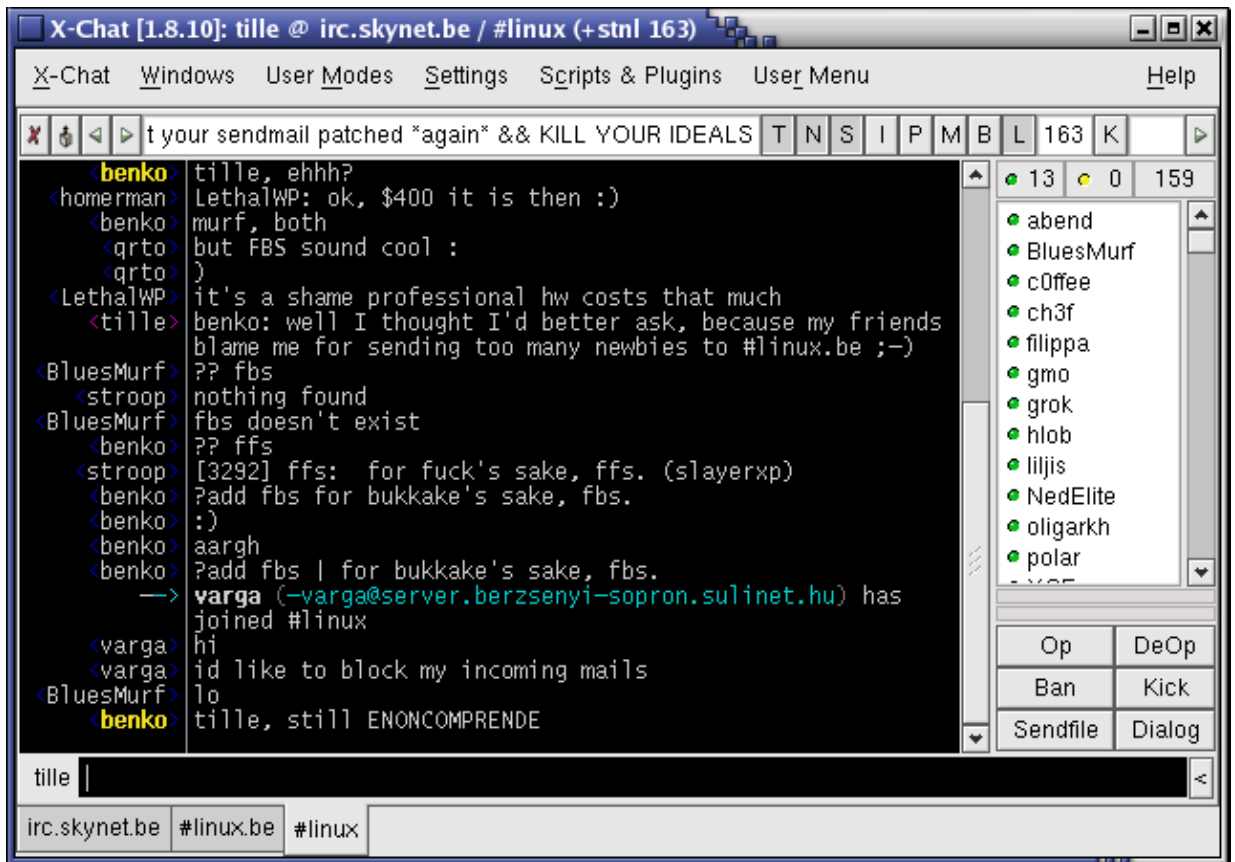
X-Chat [1.8.10]: tille @ irc.skynet.be / #linux (+stnl 163)

X-Chat Windows User Modes Settings Scripts & Plugins User Menu Help

t your sendmail patched *again* && KILL YOUR IDEALS T N S I P M B L 163 K

<benko> tille, ehhh?
<homerman> LethalWP: ok, $400 it is then :)
<benko> murf, both
<qrto> but FBS sound cool :
<qrto> )
<LethalWP> it's a shame professional hw costs that much
<tille> benko: well I thought I'd better ask, because my friends blame me for sending too many newbies to #linux.be ;-)
<BluesMurf> ?? fbs
<stroop> nothing found
<BluesMurf> fbs doesn't exist
<benko> ?? ffs
<stroop> [3292] ffs: for fuck's sake, ffs. (slayerxp)
<benko> ?add fbs for bukkake's sake, fbs.
<benko> :)
<benko> aargh
<benko> ?add fbs | for bukkake's sake, fbs.
—> varga (—varga@server.berzsenyi—sopron.sulinet.hu) has joined #linux
<varga> hi
<varga> id like to block my incoming mails
<BluesMurf> lo
<benko> tille, still ENONCOMPRENDE

13 0 159
abend
BluesMurf
c0ffee
ch3f
filippa
gmo
grok
hlob
liljis
NedElite
oligarkh
polar

Op DeOp
Ban Kick
Sendfile Dialog

tille

irc.skynet.be #linux.be #linux